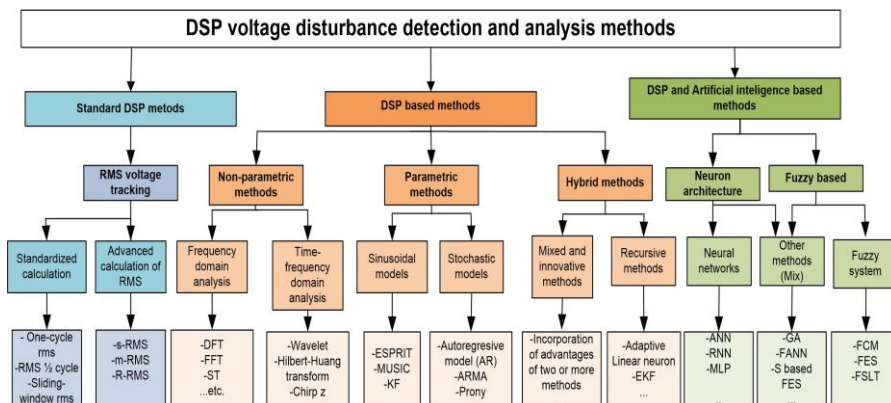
DSP voltage disturbance detection and analysis methods

Standard DSP metods

DSP based methods

DSP and Artificial inteligence based methods

RMS voltage tracking

Non-parametric methods

Parametric methods

Hybrid methods

Neuron architecture

Fuzzy based

Standardized calculation

Advanced calculation of RMS

Frequency domain analysis

Time-frequency domain analysis

Sinusoidal models

Stochastic models

Mixed and innovative methods

Recursive methods

Neural networks

Other methods (Mix)

Fuzzy system

- One-cycle rms
-RMS ½ cycle
-Sliding-window rms

-s-RMS
-m-RMS
-R-RMS

-DFT
-FFT
-ST
...etc.

-Wavelet
-Hilbert-Huang transform
-Chirp z

-ESPRIT
-MUSIC
-KF

-Autoregresive model (AR)
-ARMA
-Prony

-Incorporation of advantages of two or more methods

-Adaptive Linear neuron
-EKF
...

-ANN
-RNN
-MLP

-GA
-FANN
-S based FES

-FCM
-FES
-FSLT